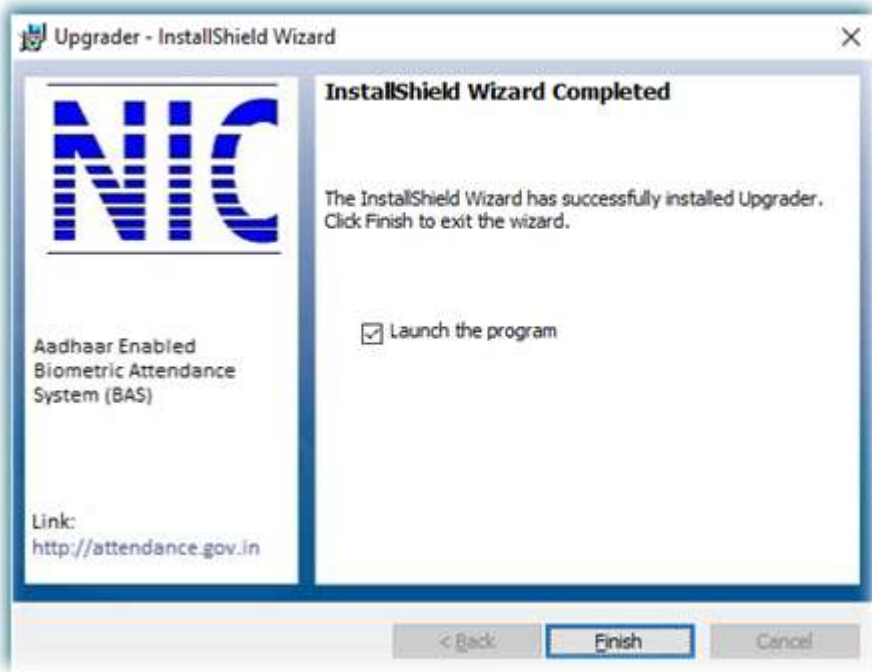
Upgrader - InstallShield Wizard

×

NIC

Aadhaar Enabled Biometric Attendance System (BAS)

Link:
http://attendance.gov.in

InstallShield Wizard Completed

The InstallShield Wizard has successfully installed Upgrader. Click Finish to exit the wizard.

☑ Launch the program

< Back

Finish

Cancel